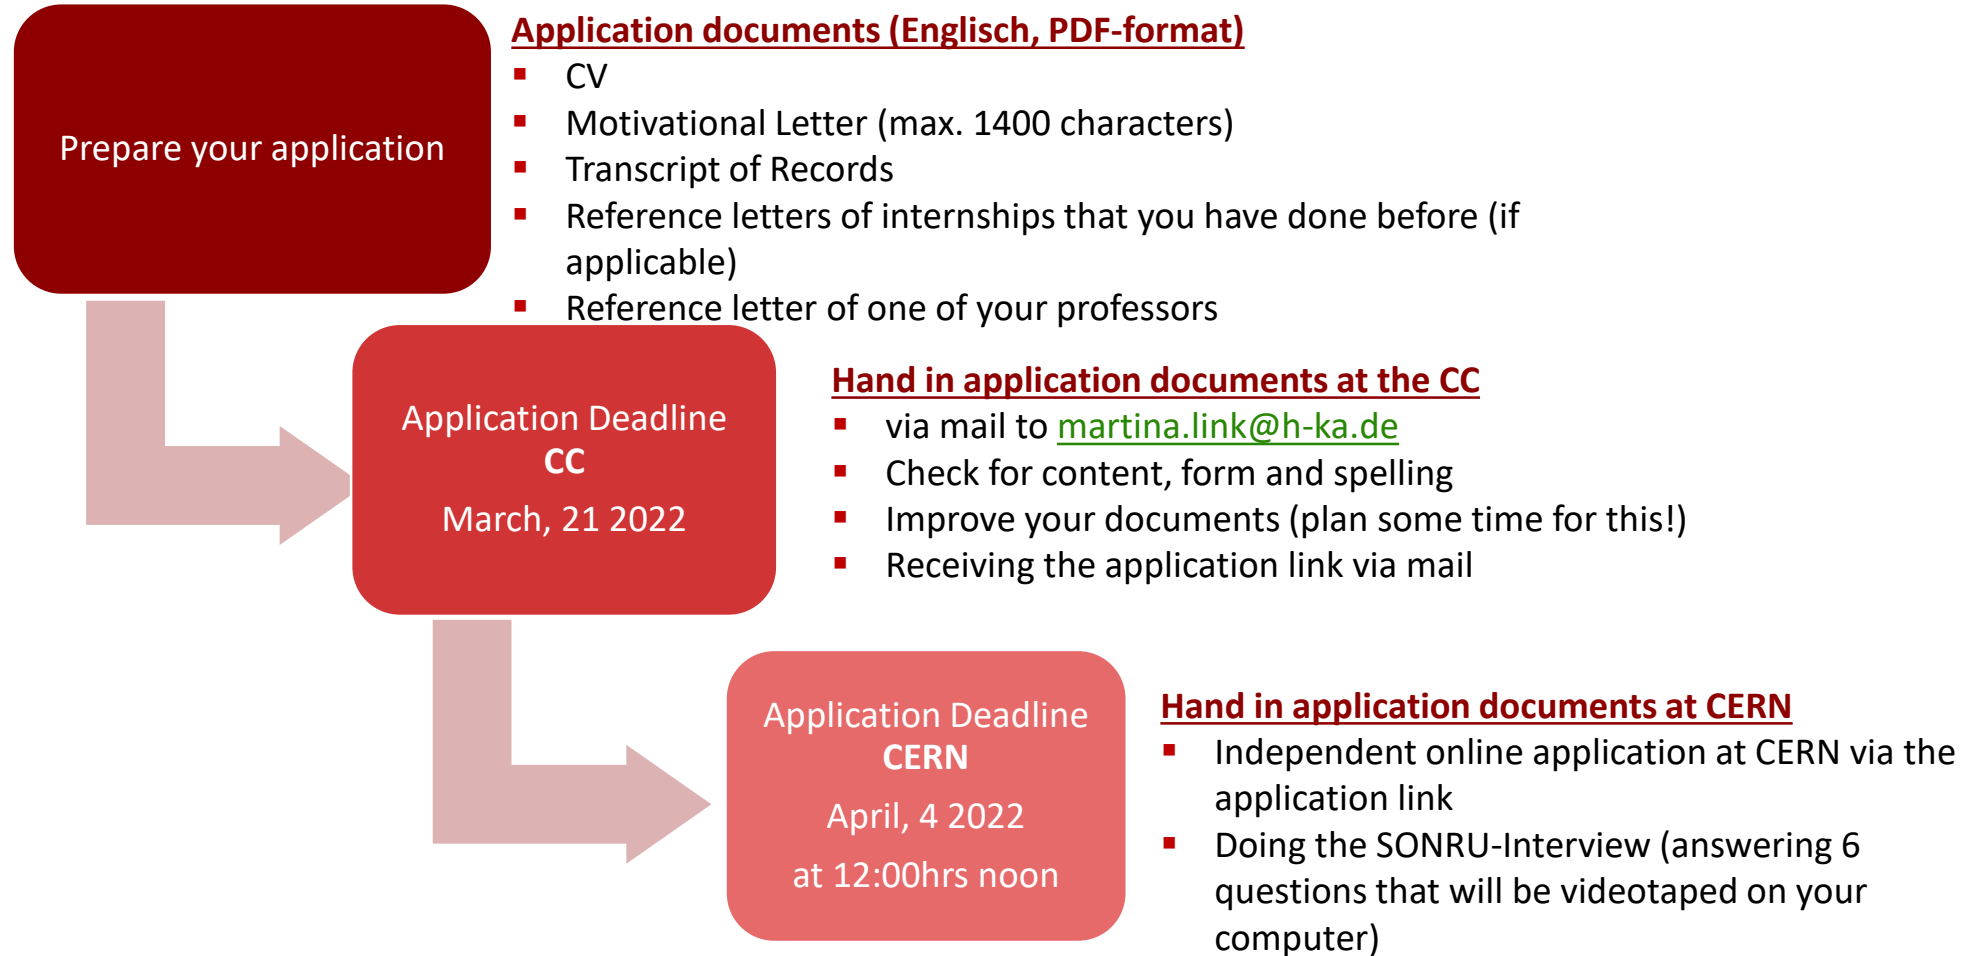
Prepare your application

Application documents (Englisch, PDF-format)
- CV
- Motivational Letter (max. 1400 characters)
- Transcript of Records
- Reference letters of internships that you have done before (if applicable)
- Reference letter of one of your professors

Application Deadline
CC
March, 21 2022

Hand in application documents at the CC
- via mail to martina.link@h-ka.de
- Check for content, form and spelling
- Improve your documents (plan some time for this!)
- Receiving the application link via mail

Application Deadline
CERN
April, 4 2022
at 12:00hrs noon

Hand in application documents at CERN
- Independent online application at CERN via the application link
- Doing the SONRU-Interview (answering 6 questions that will be videotaped on your computer)